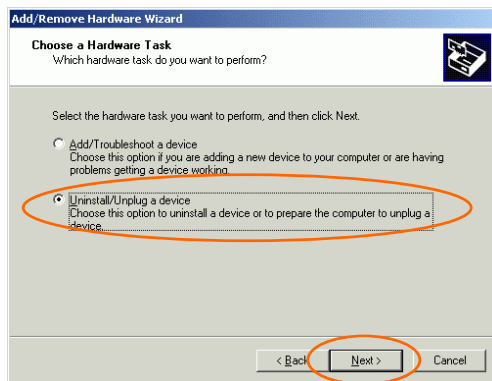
Add/Remove Hardware Wizard

Choose a Hardware Task
Which hardware task do you want to perform?

Select the hardware task you want to perform, and then click Next.

Add/Troubleshoot a device
Choose this option if you are adding a new device to your computer or are having problems getting a device working.

Uninstall/Unplug a device
Choose this option to uninstall a device or to prepare the computer to unplug a device.

< Back | Next > | Cancel